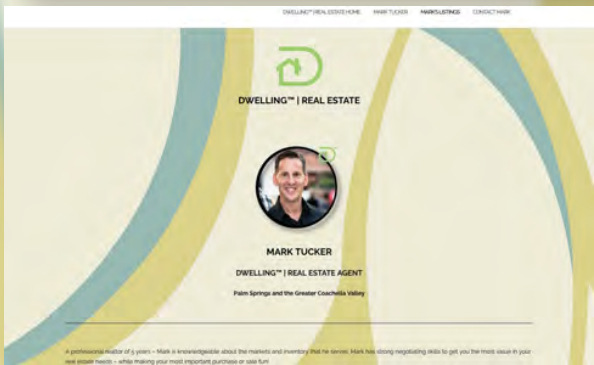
DWELLING™ | REAL ESTATE HOME MARK TUCKER MARK'S LISTINGS CONTACT MARK

DWELLING™ | REAL ESTATE

MARK TUCKER

DWELLING™ | REAL ESTATE AGENT

Palm Springs and the Greater Coachella Valley

A professional Realtor of 5 years – Mark is knowledgeable about the markets and inventory that he serves. Mark has strong negotiating skills to get you the most value in your real estate needs – while making your most important purchase or sale fun!